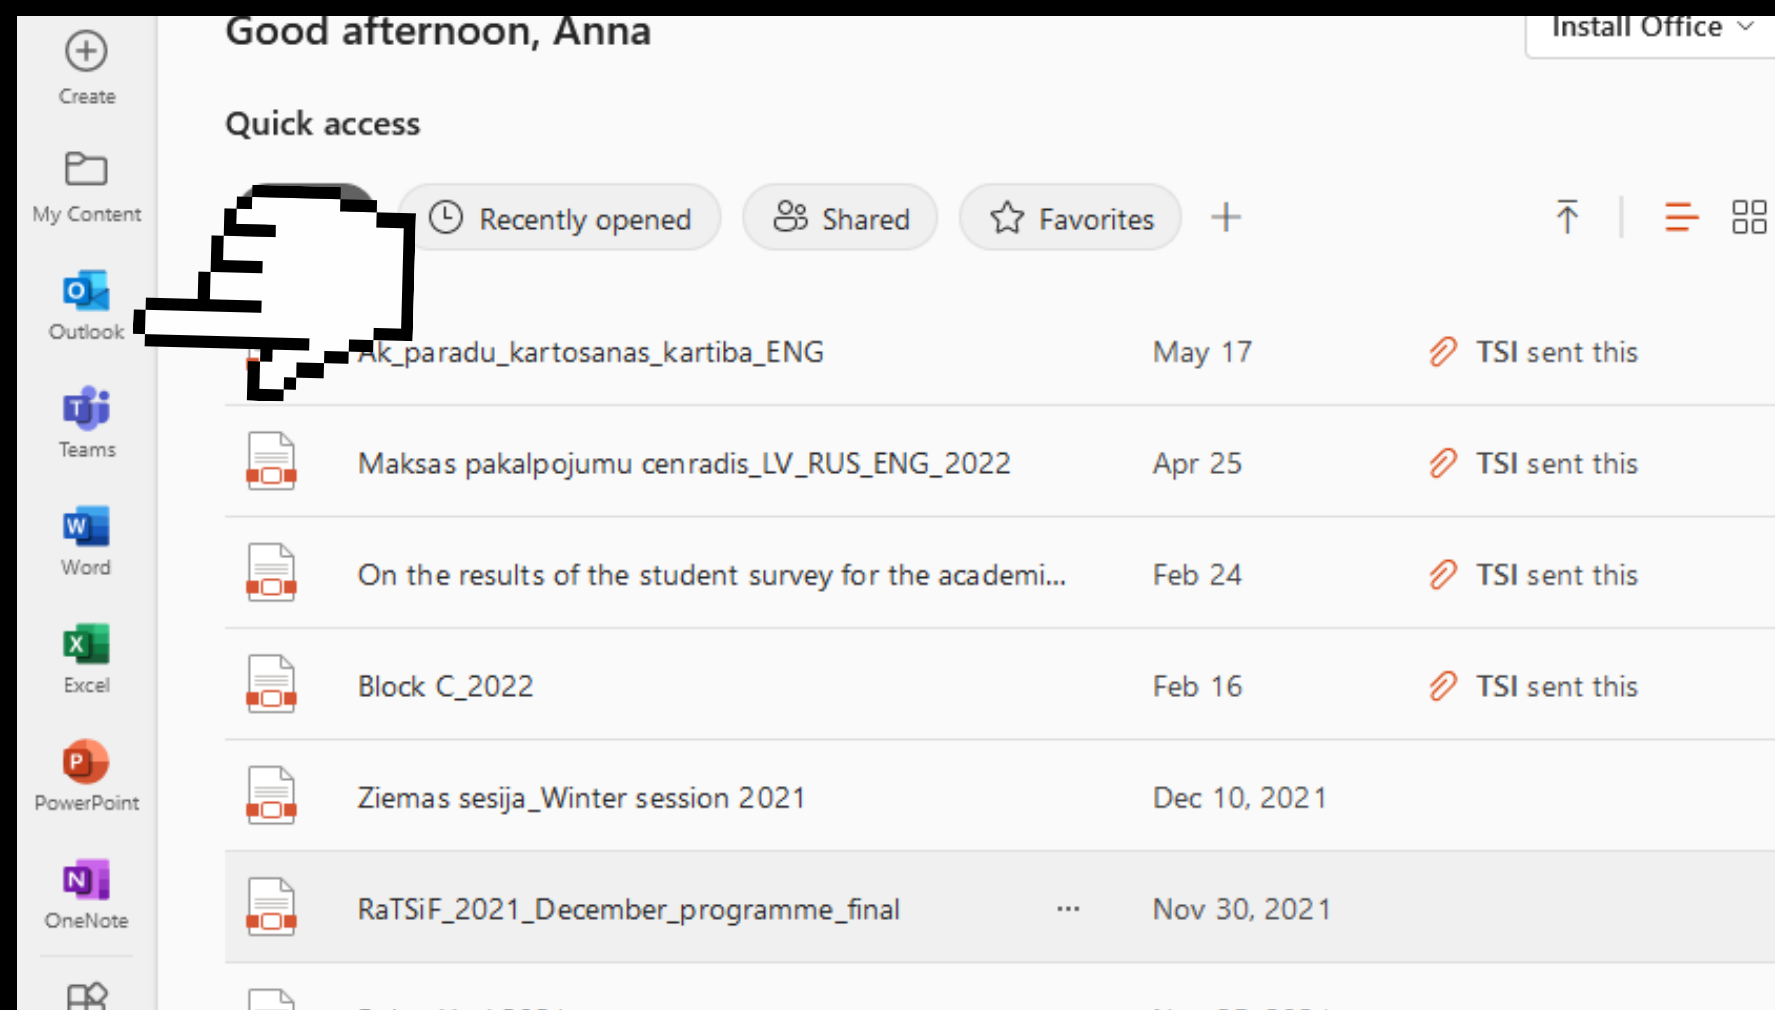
Create

My Content

Outlook

Teams

Word

Excel

PowerPoint

OneNote

Good afternoon, Anna

Install Office

Quick access

Recently opened

Shared

Favorites

+

Ak_paradu_kartosanas_kartiba_ENG May 17 TSI sent this

Maksas pakalpojumu cenradis_LV_RUS_ENG_2022 Apr 25 TSI sent this

On the results of the student survey for the academi... Feb 24 TSI sent this

Block C_2022 Feb 16 TSI sent this

Ziemas sesija_Winter session 2021 Dec 10, 2021

RaTSiF_2021_December_programme_final ··· Nov 30, 2021

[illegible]